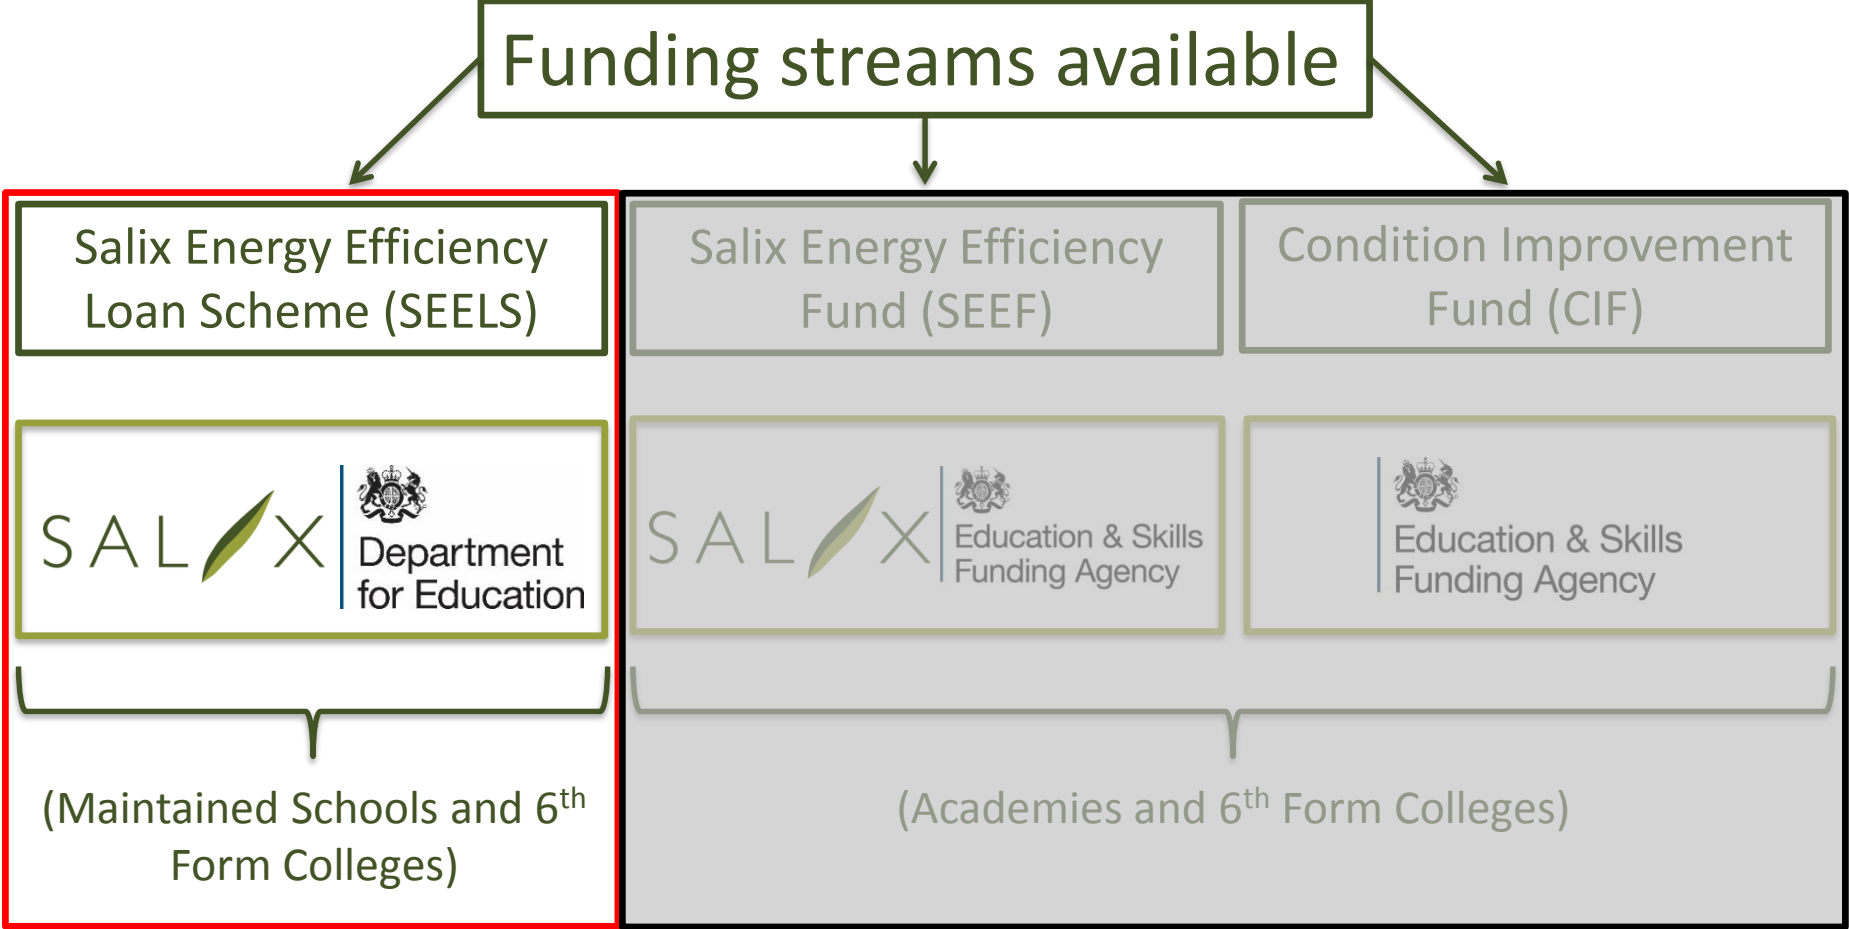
Funding streams available

Salix Energy Efficiency Loan Scheme (SEELS)

SALIX

Department for Education

(Maintained Schools and 6$^{th}$ Form Colleges)

Salix Energy Efficiency Fund (SEEF)

SALIX

Education & Skills Funding Agency

Condition Improvement Fund (CIF)

Education & Skills Funding Agency

(Academies and 6$^{th}$ Form Colleges)